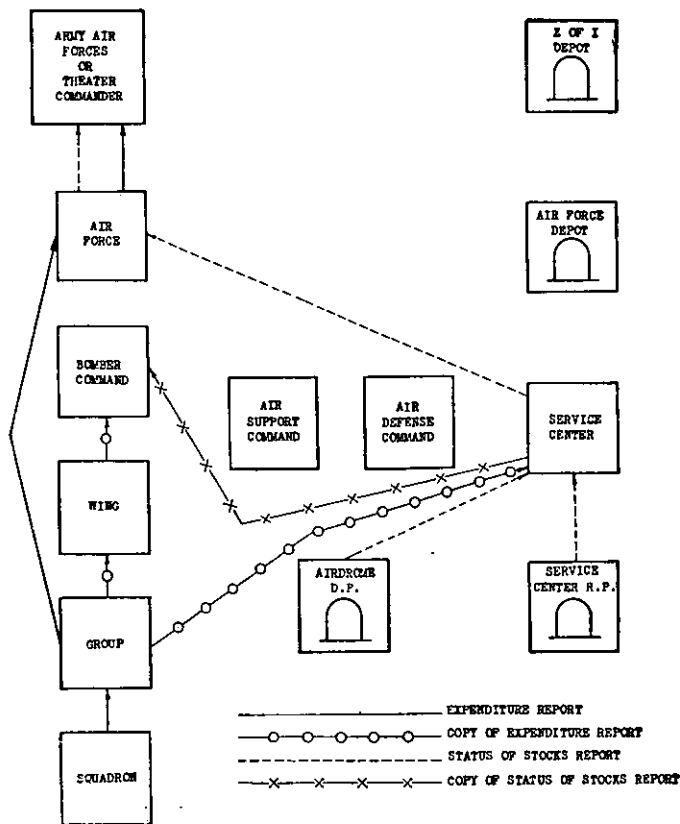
ARMY AIR FORCES OR THEATER COMMANDER

Z OF I DEPOT

AIR FORCE

AIR FORCE DEPOT

BOMBER COMMAND

AIR SUPPORT COMMAND

AIR DEFENSE COMMAND

SERVICE CENTER

WING

AIRDROME D.P.

SERVICE CENTER R.P.

GROUP

SQUADRON

EXPENDITURE REPORT
COPY OF EXPENDITURE REPORT
STATUS OF STOCKS REPORT
COPY OF STATUS OF STOCKS REPORT